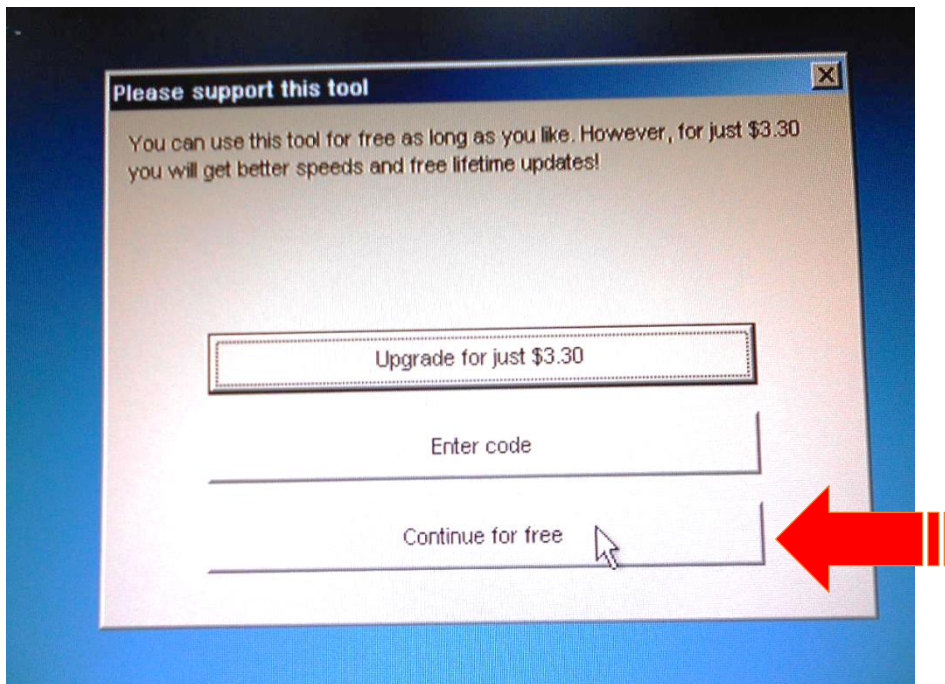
Please support this tool

You can use this tool for free as long as you like. However, for just \$3.30 you will get better speeds and free lifetime updates!

Upgrade for just \$3.30

Enter code

Continue for free